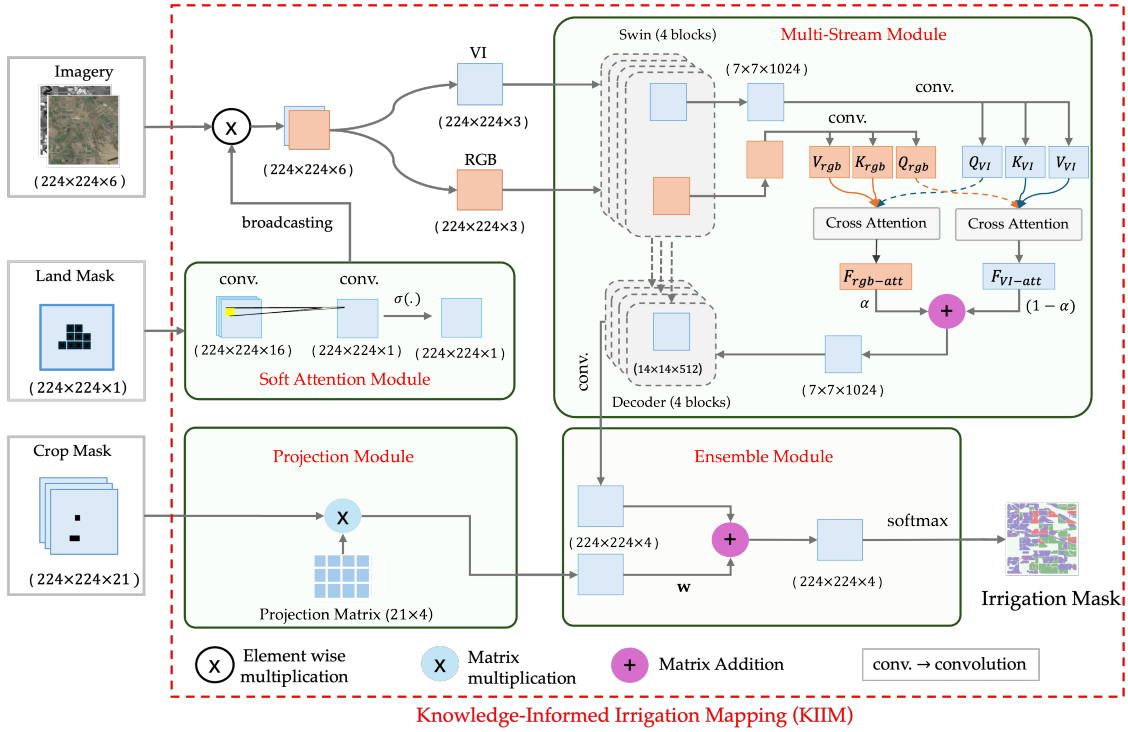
Imagery

(224×224×6)

x

(224×224×6)

VI

(224×224×3)

RGB

(224×224×3)

broadcasting

Land Mask

(224×224×1)

conv.

conv.

$\sigma(.)$

(224×224×16)

(224×224×1)

(224×224×1)

Soft Attention Module

Multi-Stream Module

Swin (4 blocks)

(7×7×1024)

conv.

conv.

$V_{rgb}$ $K_{rgb}$ $Q_{rgb}$

$Q_{VI}$ $K_{VI}$ $V_{VI}$

Cross Attention

Cross Attention

$F_{rgb-att}$

$F_{VI-att}$

$\alpha$

$(1-\alpha)$

+

conv.

(14×14×512)

Decoder (4 blocks)

(7×7×1024)

Crop Mask

(224×224×21)

Projection Module

x

Projection Matrix (21×4)

Ensemble Module

(224×224×4)

+

w

(224×224×4)

softmax

Irrigation Mask

x Element wise multiplication

x Matrix multiplication

+ Matrix Addition

conv. → convolution

Knowledge-Informed Irrigation Mapping (KIIM)